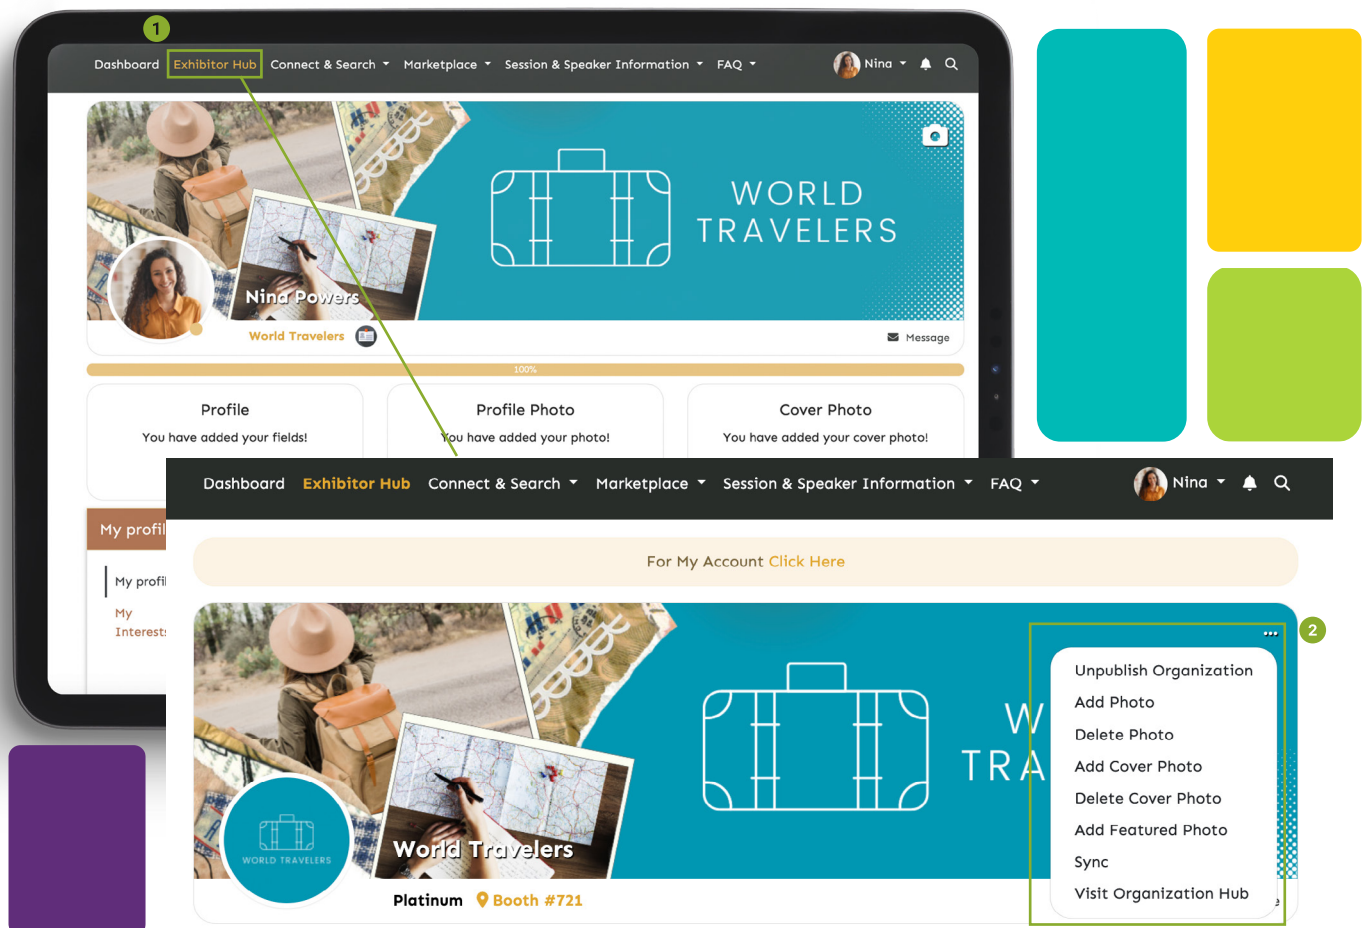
1

Dashboard Exhibitor Hub Connect & Search Marketplace Session & Speaker Information FAQ Nina

WORLD TRAVELERS

Nina Powers

World Travelers

Message

100%

Profile
You have added your fields!

Profile Photo
You have added your photo!

Cover Photo
You have added your cover photo!

My profil

My profil

My Interest

Dashboard Exhibitor Hub Connect & Search Marketplace Session & Speaker Information FAQ Nina

For My Account Click Here

WORLD TRAVELERS

W TRA

2

Unpublish Organization
Add Photo
Delete Photo
Add Cover Photo
Delete Cover Photo
Add Featured Photo
Sync
Visit Organization Hub

World Travelers

Platinum Booth #721